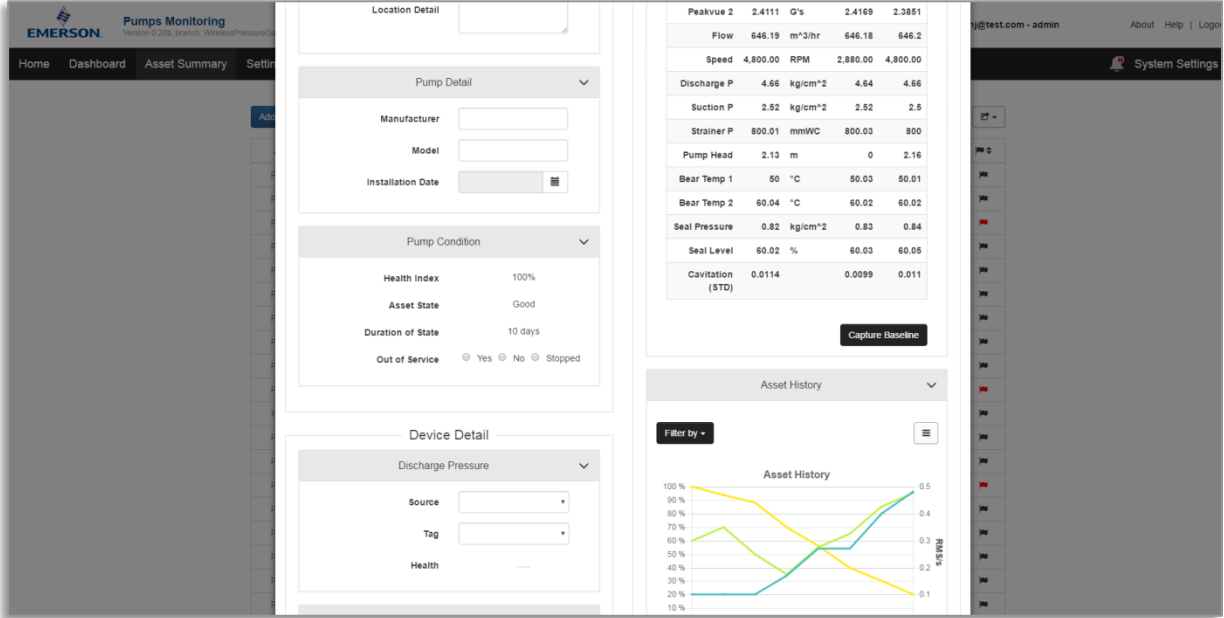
EMERSON. Pumps Monitoring
Version 0.20b, branch: WirelessPressure

nj@test.com - admin About Help Logo

Home Dashboard Asset Summary Setti

System Settings

Location Detail

Pump Detail

Manufacturer

Model

Installation Date

Pump Condition

Health Index 100%

Asset State Good

Duration of State 10 days

Out of Service Yes No Stopped

Device Detail

Discharge Pressure

Source

Tag

Health ----

| Peakvue 2 | 2.4111 | G's | 2.4169 | 2.3851 |
|---|---|---|---|---|
| Flow | 646.19 | m^3/hr | 646.18 | 646.2 |
| Speed | 4,800.00 | RPM | 2,880.00 | 4,800.00 |
| Discharge P | 4.66 | kg/cm^2 | 4.64 | 4.66 |
| Suction P | 2.52 | kg/cm^2 | 2.52 | 2.5 |
| Strainer P | 800.01 | mmWC | 800.03 | 800 |
| Pump Head | 2.13 | m | 0 | 2.16 |
| Bear Temp 1 | 50 | °C | 50.03 | 50.01 |
| Bear Temp 2 | 60.04 | °C | 60.02 | 60.02 |
| Seal Pressure | 0.82 | kg/cm^2 | 0.83 | 0.84 |
| Seal Level | 60.02 | % | 60.03 | 60.05 |
| Cavitation (STD) | 0.0114 | | 0.0099 | 0.011 |

Capture Baseline

Asset History

Filter by

Asset History

100 % 90 % 80 % 70 % 60 % 50 % 40 % 30 % 20 % 10 %

0.5 0.4 0.3 0.2 0.1

RMS/s